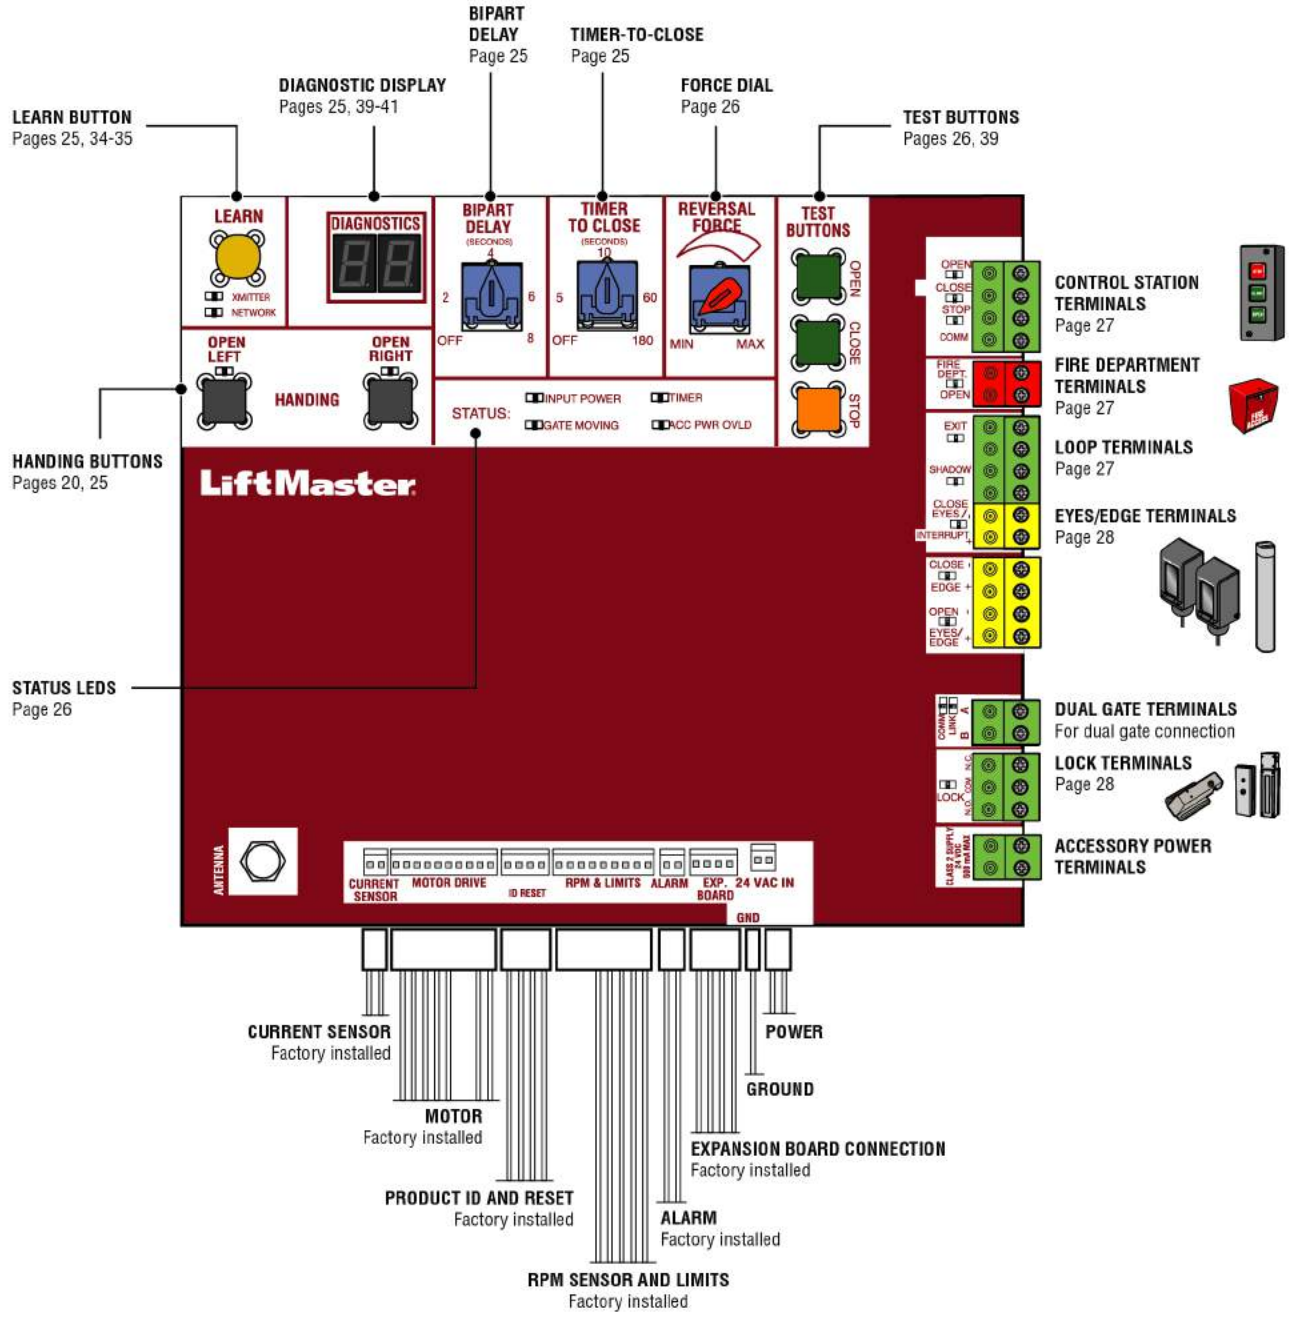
BIPART DELAY
Page 25

TIMER-TO-CLOSE
Page 25

DIAGNOSTIC DISPLAY
Pages 25, 39-41

FORCE DIAL
Page 26

LEARN BUTTON
Pages 25, 34-35

TEST BUTTONS
Pages 26, 39

LEARN
XMITTER
NETWORK

DIAGNOSTICS

BIPART DELAY
(SECONDS)
4
2 6
OFF 8

TIMER TO CLOSE
(SECONDS)
10
5 60
OFF 180

REVERSAL FORCE
MIN MAX

TEST BUTTONS
OPEN
CLOSE
STOP

OPEN LEFT
HANDING
OPEN RIGHT

STATUS:
INPUT POWER
GATE MOVING
TIMER
ACC PWR OVLD

HANDING BUTTONS
Pages 20, 25

LiftMaster

OPEN
CLOSE
STOP
COMM

CONTROL STATION TERMINALS
Page 27

FIRE DEPT.
OPEN

FIRE DEPARTMENT TERMINALS
Page 27

EXIT
SHADOW
CLOSE EYES/ INTERRUPT

LOOP TERMINALS
Page 27

EYES/EDGE TERMINALS
Page 28

CLOSE EDGE
OPEN EYES/ EDGE

STATUS LEDS
Page 26

COMM LINK A B

DUAL GATE TERMINALS
For dual gate connection

LOCK N.C. COM N.O.

LOCK TERMINALS
Page 28

CLASS 2 SUPPLY 24 VDC 500 mA MAX

ACCESSORY POWER TERMINALS

ANTENNA

CURRENT SENSOR
MOTOR DRIVE
ID RESET
RPM & LIMITS
ALARM
EXP. BOARD
24 VAC IN
GND

CURRENT SENSOR
Factory installed

POWER

GROUND

MOTOR
Factory installed

EXPANSION BOARD CONNECTION
Factory installed

PRODUCT ID AND RESET
Factory installed

ALARM
Factory installed

RPM SENSOR AND LIMITS
Factory installed